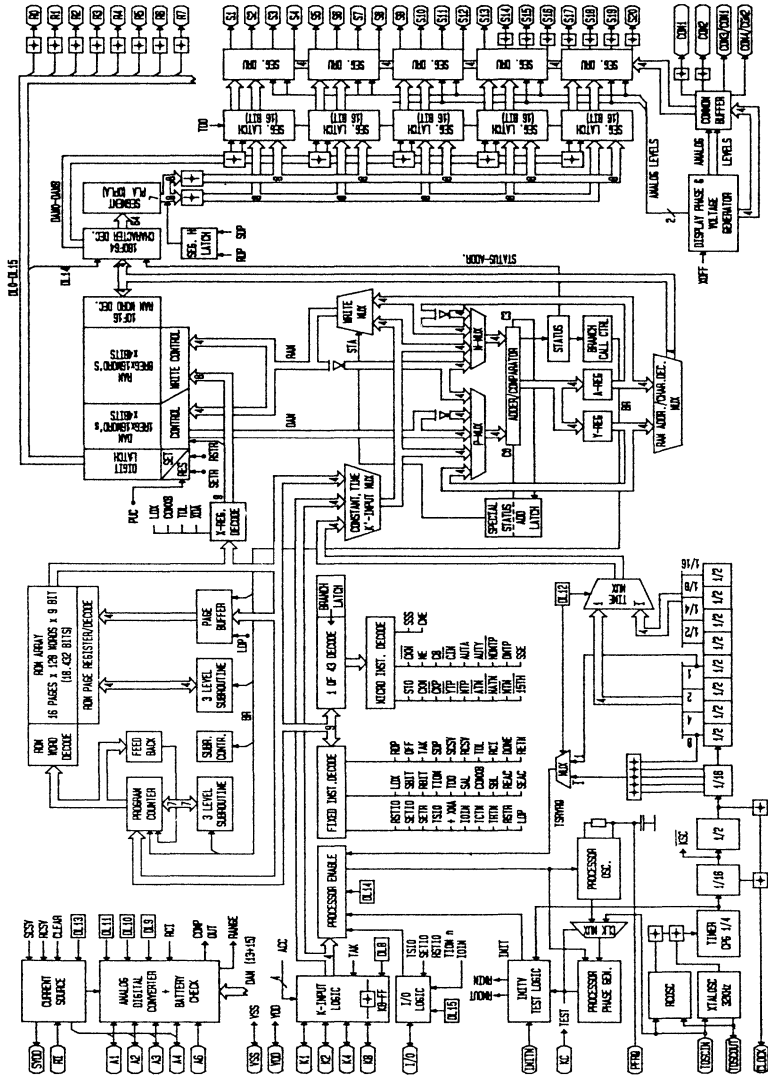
R0 R1 R2 R3 R4 R5 R6 R7

S1 S2 S3 S4 S5 S6 S7 S8 S9 S10 S11 S12 S13 S14 S15 S16 S17 S18 S19 S20

SEG. DRV. SEG. DRV. SEG. DRV. SEG. DRV. SEG. DRV.

SEG. LATCH (16 BIT) SEG. LATCH (16 BIT) SEG. LATCH (16 BIT) SEG. LATCH (16 BIT) SEG. LATCH (16 BIT)

TDO

COM1 COM2 COM3/COM1 COM4/COM2

COMMON BUFFER

ANALOG LEVELS

ANALOG LEVELS

DISPLAY PHASE & VOLTAGE GENERATOR

XOFF

SEGMENT PLA (OPLA)

CHARACTER DEC. 16OF64

DAM0-DAM8

SEG. H LATCH

SDP

RDP

DL14

DL0-DL15

STATUS-ADDR.

RAM WORD DEC. 1OF16

RAM 8PAGESx16WORDS x4BITS

WRITE CONTROL

DAM 8PAGESx16WORDS x4BITS

CONTROL

DIGIT LATCH

SET

RES

RSTR

SETR

WRITE MUX

STA

RAM

DAM

P-MUX

N-MUX

C3

C8

ADDER/COMPARATOR

STATUS

BRANCH CALL CTRL

A-REG

Y-REG

RAM ADDR./CHAR.DEC. MUX

SPECIAL STATUS ADD LATCH

CONSTANT, TIME K-INPUT MUX

X-REG. DECODE

PUC

LDX COMX8 TDL XDA

ROM ARRAY 16 PAGES x 128 WORDS x 9 BIT (18.432 BITS)

ROM PAGE REGISTER/DECODE

ROM WORD DECODE

FEED BACK

PROGRAM COUNTER

SUBR. CONTR.

3 LEVEL SUBROUTINE

3 LEVEL SUBROUTINE

PAGE BUFFER

LDP

BRANCH LATCH

1 OF 43 DECODE

MICRO INST. DECODE

STO CKM CKP YTP MTP ATN NATN MTN 15TN
CKN NE CKP CIN AUTA AUTY AUTP CMTP NDTP SSE
SSS CME

FIXED INST. DECODE

RSTO SETO SETR RSTR TDO +XDA IOIN TCTN TRTN LDP
LDX SBIT RBIT TIDN TDO SAL CDMX8 SBL REAC SEAC
RDP OFF TAK TSG SCSY RCSY TDL RCT DONE RETN

PROCESSOR ENABLE

DL14

CURRENT SOURCE

SCSY RCSY CLEAR DL13

ANALOG DIGITAL CONVERTER + BATTERY CHECK

DL11 DL10 DL9 RCT

COMP OUT

RANGE

DAM (13÷15)

ACC

TAK

DL8

K-INPUT LOGIC

KO-FF

I/O LOGIC

TSIO SETIO IOIN n IOIN

DL15

INIT

INITN TEST LOGIC

RINIT RINIT

PROCESSOR PHASE GEN.

CLK MUX

PROCESSOR OSC.

TSPRPH

RCOSC

XTALOSC 32kHz

TIMER CPS 1/4

1/16

1/2

KSC

1/16

MUX

1/2 1/2 1/2 1/2 1/2 1/2 1/2 1/2 1/2

1/2 1/4 1/8 1/16

TIME MUX

DL12

STYD RE A1 A2 A3 A4 A6

VSS VDD

K1 K2 K4 K8

I/O

INITN

TC

PFRQ

TOSCIN

TOSCOUT

CLOCK